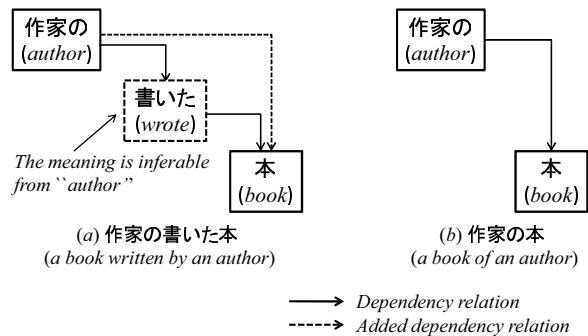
作家の
(author)

書いた
(wrote)

The meaning is inferable from ``author''

本
(book)

(a) 作家の書いた本
(a book written by an author)

作家の
(author)

本
(book)

(b) 作家の本
(a book of an author)

Dependency relation
Added dependency relation